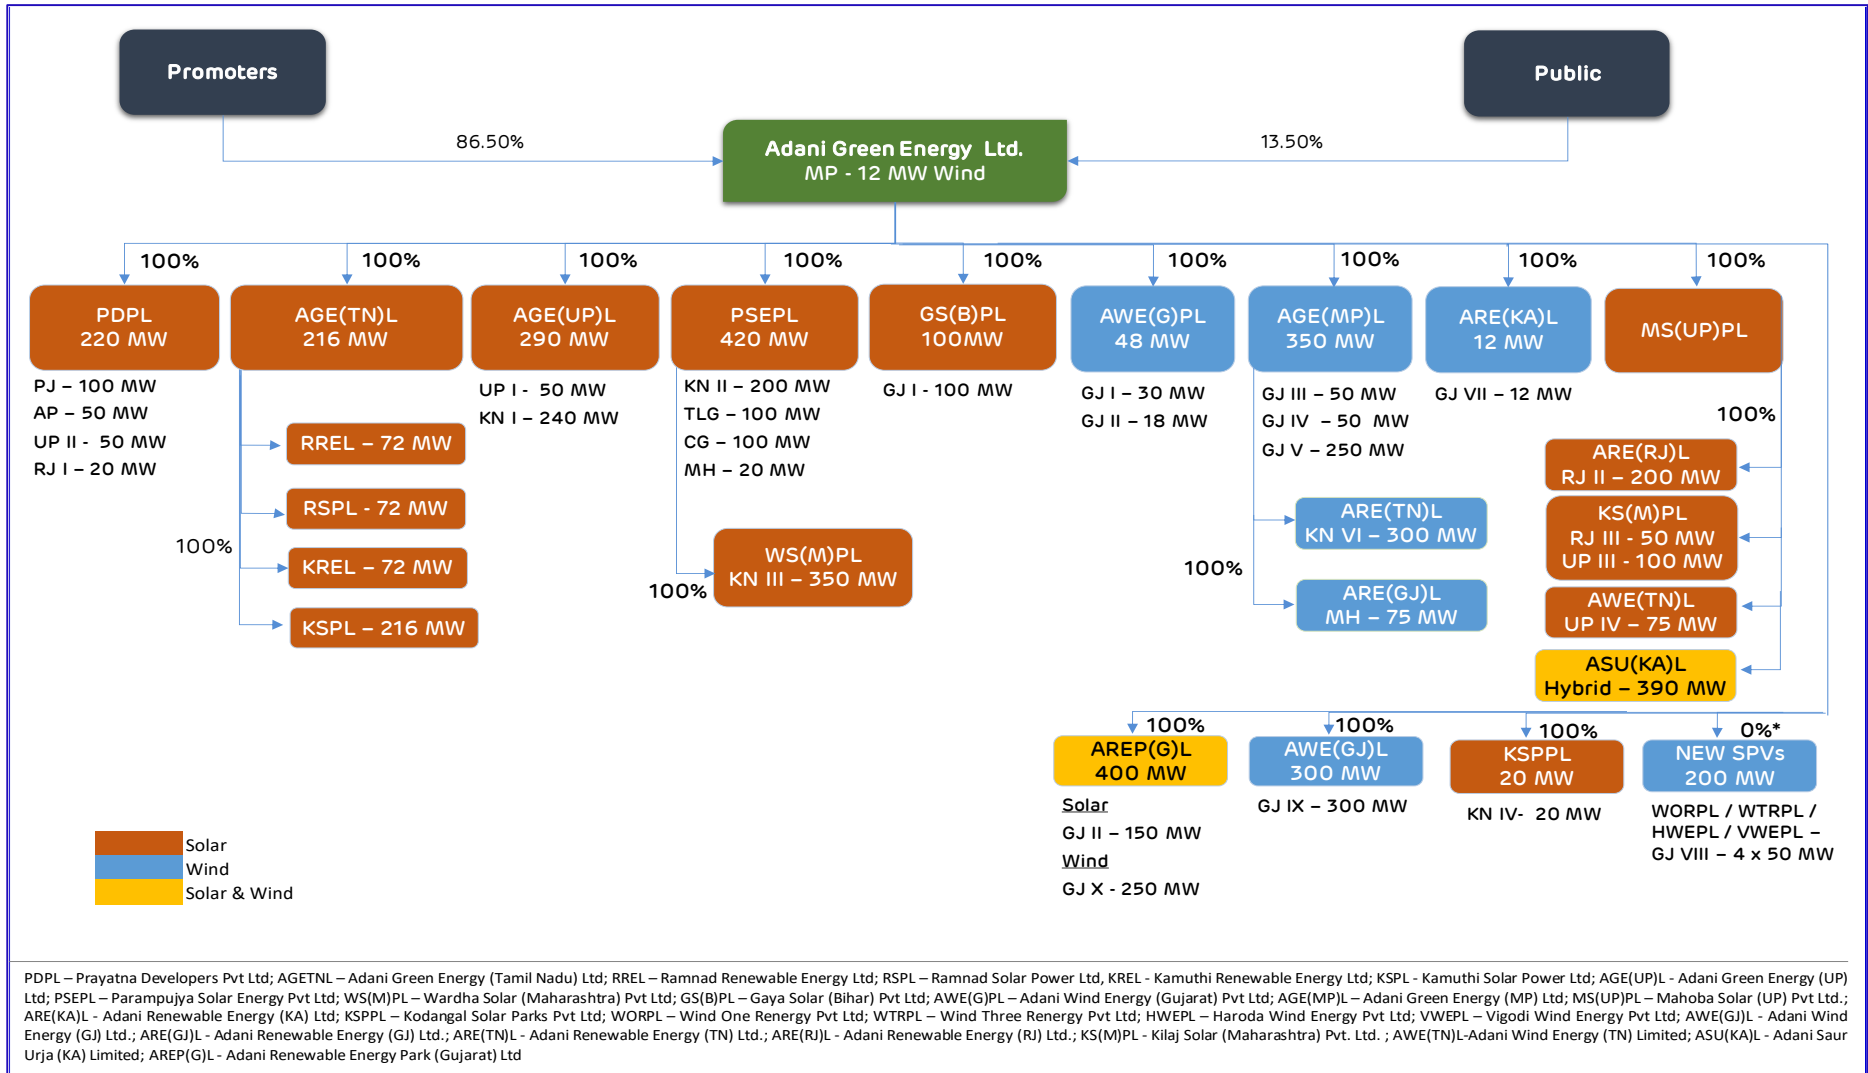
Promoters

Public

86.50%

13.50%

Adani Green Energy Ltd.
MP - 12 MW Wind

100%
PDPL
220 MW
PJ – 100 MW
AP – 50 MW
UP II - 50 MW
RJ I – 20 MW

100%
AGE(TN)L
216 MW

100%
RREL – 72 MW
RSPL - 72 MW
KREL – 72 MW
KSPL – 216 MW

100%
AGE(UP)L
290 MW
UP I - 50 MW
KN I – 240 MW

100%
PSEPL
420 MW
KN II – 200 MW
TLG – 100 MW
CG – 100 MW
MH – 20 MW

100%
WS(M)PL
KN III – 350 MW

100%
GS(B)PL
100MW
GJ I - 100 MW

100%
AWE(G)PL
48 MW
GJ I – 30 MW
GJ II – 18 MW

100%
AGE(MP)L
350 MW
GJ III – 50 MW
GJ IV – 50 MW
GJ V – 250 MW

100%
ARE(TN)L
KN VI – 300 MW
ARE(GJ)L
MH – 75 MW

100%
ARE(KA)L
12 MW
GJ VII – 12 MW

100%
MS(UP)PL

100%
ARE(RJ)L
RJ II – 200 MW
KS(M)PL
RJ III - 50 MW
UP III - 100 MW
AWE(TN)L
UP IV – 75 MW
ASU(KA)L
Hybrid – 390 MW

100%
AREP(G)L
400 MW
Solar
GJ II – 150 MW
Wind
GJ X - 250 MW

100%
AWE(GJ)L
300 MW
GJ IX – 300 MW

100%
KSPPL
20 MW
KN IV- 20 MW

0%*
NEW SPVs
200 MW
WORPL / WTRPL / HWEPL / VWEPL – GJ VIII – 4 x 50 MW

Solar
Wind
Solar & Wind

PDPL – Prayatna Developers Pvt Ltd; AGETNL – Adani Green Energy (Tamil Nadu) Ltd; RREL – Ramnad Renewable Energy Ltd; RSPL – Ramnad Solar Power Ltd, KREL - Kamuthi Renewable Energy Ltd; KSPL - Kamuthi Solar Power Ltd; AGE(UP)L - Adani Green Energy (UP) Ltd; PSEPL – Parampujya Solar Energy Pvt Ltd; WS(M)PL – Wardha Solar (Maharashtra) Pvt Ltd; GS(B)PL – Gaya Solar (Bihar) Pvt Ltd; AWE(G)PL – Adani Wind Energy (Gujarat) Pvt Ltd; AGE(MP)L – Adani Green Energy (MP) Ltd; MS(UP)PL – Mahoba Solar (UP) Pvt Ltd.; ARE(KA)L - Adani Renewable Energy (KA) Ltd; KSPPL – Kodangal Solar Parks Pvt Ltd; WORPL – Wind One Renergy Pvt Ltd; WTRPL – Wind Three Renergy Pvt Ltd; HWEPL – Haroda Wind Energy Pvt Ltd; VWEPL – Vigodi Wind Energy Pvt Ltd; AWE(GJ)L - Adani Wind Energy (GJ) Ltd.; ARE(GJ)L - Adani Renewable Energy (GJ) Ltd.; ARE(TN)L - Adani Renewable Energy (TN) Ltd.; ARE(RJ)L - Adani Renewable Energy (RJ) Ltd.; KS(M)PL - Kilaj Solar (Maharashtra) Pvt. Ltd. ; AWE(TN)L-Adani Wind Energy (TN) Limited; ASU(KA)L - Adani Saur Urja (KA) Limited; AREP(G)L - Adani Renewable Energy Park (Gujarat) Ltd